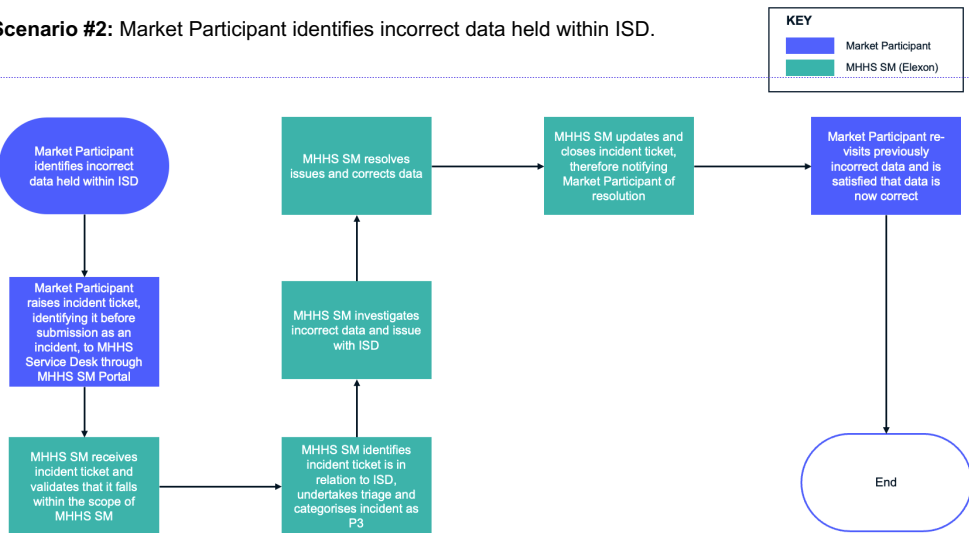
cenario #2: Market Participant identifies incorrect data held within ISD.

KEY
Market Participant
MHHS SM (Elexon)

Market Participant identifies incorrect data held within ISD

Market Participant raises incident ticket, identifying it before submission as an incident, to MHHS Service Desk through MHHS SM Portal

MHHS SM receives incident ticket and validates that it falls within the scope of MHHS SM

MHHS SM identifies incident ticket is in relation to ISD, undertakes triage and categorises incident as P3

MHHS SM investigates incorrect data and issue with ISD

MHHS SM resolves issues and corrects data

MHHS SM updates and closes incident ticket, therefore notifying Market Participant of resolution

Market Participant revisits previously incorrect data and is satisfied that data is now correct

End